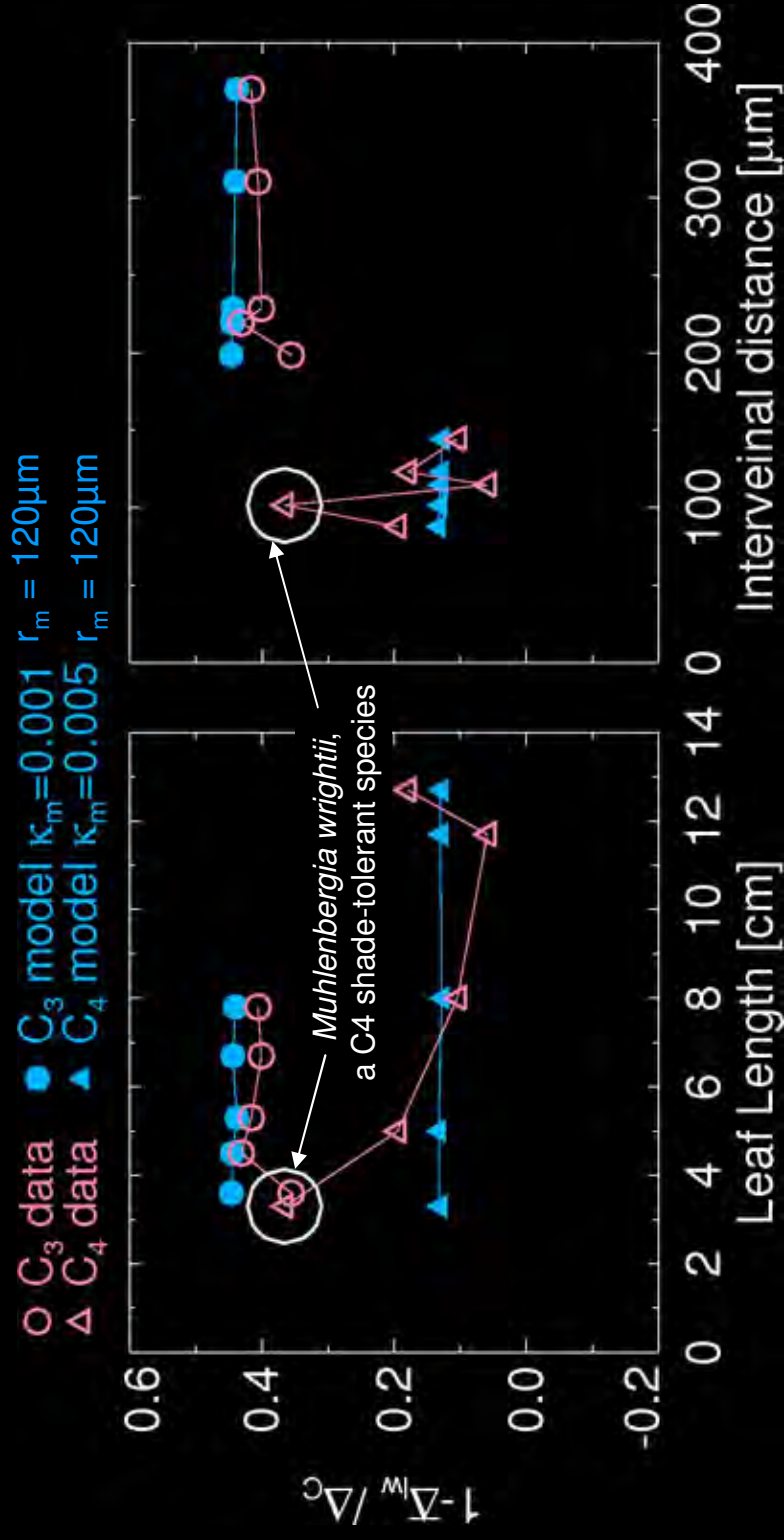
○ $C_3$ data ● $C_3$ model $\kappa_m$=0.001 $r_m$ = 120μm
△ $C_4$ data ▲ $C_4$ model $\kappa_m$=0.005 $r_m$ = 120μm

Muhlenbergia wrightii, a C4 shade-tolerant species

$1-\Delta_{lw}/\Delta_C$

0.6
0.4
0.2
0.0
-0.2

0 2 4 6 8 10 12 14
Leaf Length [cm]

0 100 200 300 400
Interveinal distance [μm]